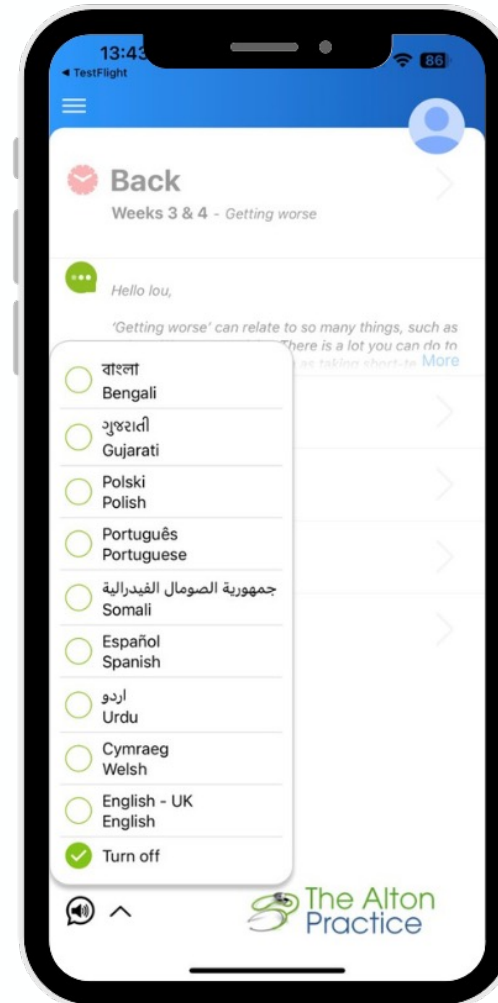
13:43
◂ TestFlight
86

Back
Weeks 3 & 4 - Getting worse

Hello lou,

'Getting worse' can relate to so many things, such as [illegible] There is a lot you can do to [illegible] as taking short-te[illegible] More

বাংলা
Bengali

ગુજરાતી
Gujarati

Polski
Polish

Português
Portuguese

جمهورية الصومال الفيدرالية
Somali

Español
Spanish

اردو
Urdu

Cymraeg
Welsh

English - UK
English

Turn off

The Alton Practice